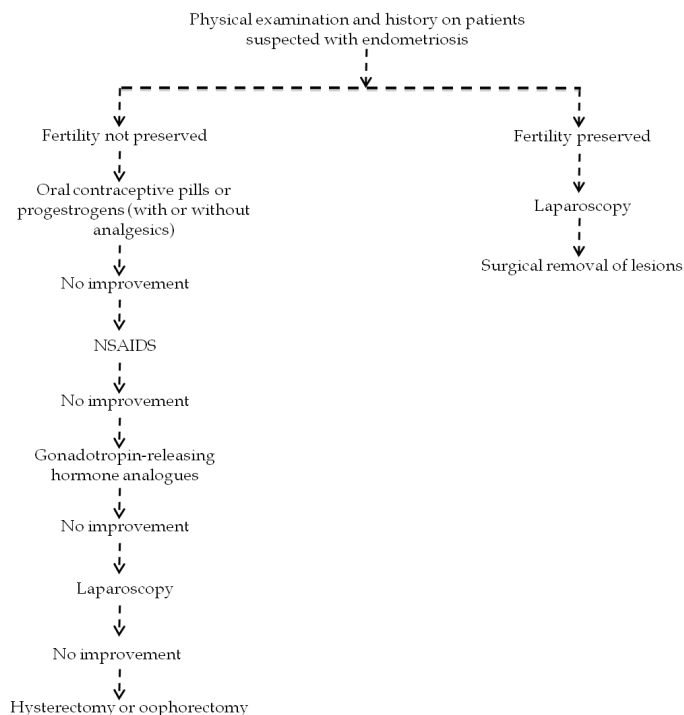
Physical examination and history on patients suspected with endometriosis

Fertility not preserved

Oral contraceptive pills or progestrogens (with or without analgesics)

No improvement

NSAIDS

No improvement

Gonadotropin-releasing hormone analogues

No improvement

Laparoscopy

No improvement

Hysterectomy or oophorectomy

Fertility preserved

Laparoscopy

Surgical removal of lesions